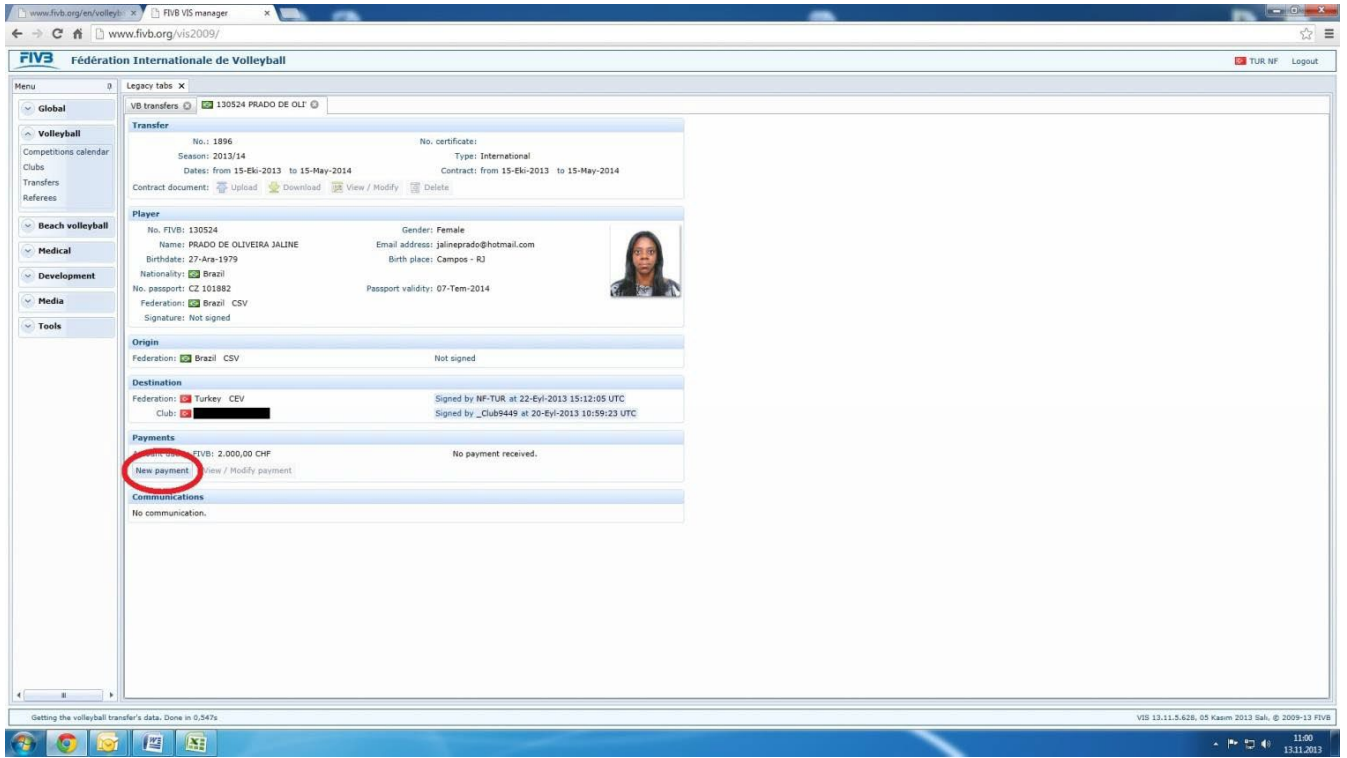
www.fivb.org/en/volleyb | FIVB VIS manager

www.fivb.org/vis2009/

FIVB Fédération Internationale de Volleyball

TUR NF Logout

Menu

Global

Volleyball

Competitions calendar
Clubs
Transfers
Referees

Beach volleyball

Medical

Development

Media

Tools

Legacy tabs

VB transfers | 130524 PRADO DE OLI

Transfer

No.: 1896
No. certificate:
Season: 2013/14
Type: International
Dates: from 15-Eki-2013 to 15-May-2014
Contract: from 15-Eki-2013 to 15-May-2014
Contract document: Upload Download View / Modify Delete

Player

No. FIVB: 130524
Gender: Female
Name: PRADO DE OLIVEIRA JALINE
Email address: jalineprado@hotmail.com
Birthdate: 27-Ara-1979
Birth place: Campos - RJ
Nationality: Brazil
No. passport: CZ 101882
Passport validity: 07-Tem-2014
Federation: Brazil CSV
Signature: Not signed

Origin

Federation: Brazil CSV
Not signed

Destination

Federation: Turkey CEV
Signed by NF-TUR at 22-Eyl-2013 15:12:05 UTC
Club: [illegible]
Signed by _Club9449 at 20-Eyl-2013 10:59:23 UTC

Payments

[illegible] FIVB: 2.000,00 CHF
No payment received.
New payment View / Modify payment

Communications

No communication.

Getting the volleyball transfer's data. Done in 0,547s

VIS 13.11.5.628, 05 Kasım 2013 Salı, © 2009-13 FIVB

11:00
13.11.2013